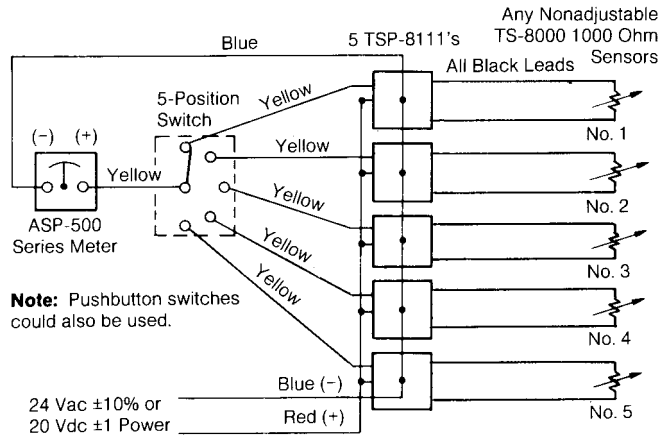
Any Nonadjustable
TS-8000 1000 Ohm
Sensors

Blue

5 TSP-8111's

All Black Leads

5-Position
Switch

Yellow

(−) (+)

Yellow

Yellow

No. 1

ASP-500
Series Meter

Yellow

No. 2

Yellow

No. 3

Yellow

Note: Pushbutton switches could also be used.

No. 4

Blue (−)

No. 5

24 Vac ±10% or
20 Vdc ±1 Power

Red (+)